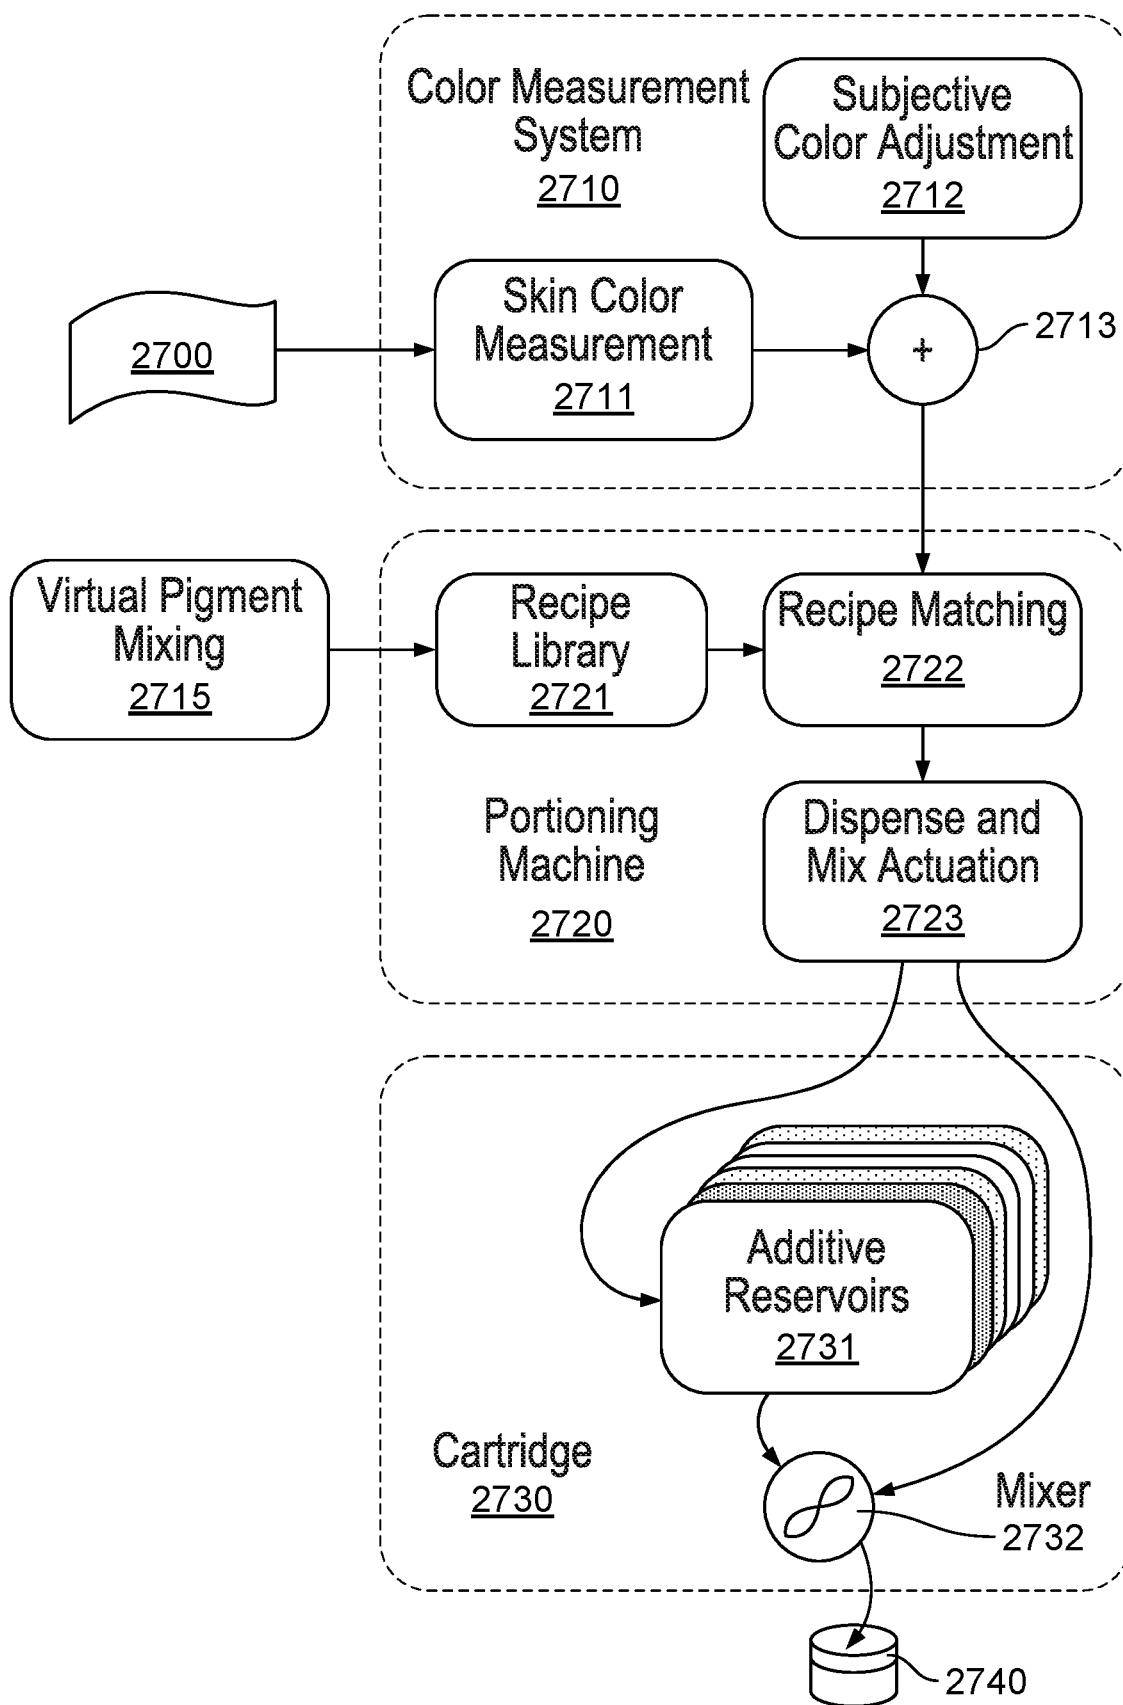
Color Measurement System
2710

Subjective Color Adjustment
2712

2700

Skin Color Measurement
2711

+

2713

Virtual Pigment Mixing
2715

Recipe Library
2721

Recipe Matching
2722

Portioning Machine
2720

Dispense and Mix Actuation
2723

Additive Reservoirs
2731

Cartridge
2730

Mixer
2732

2740